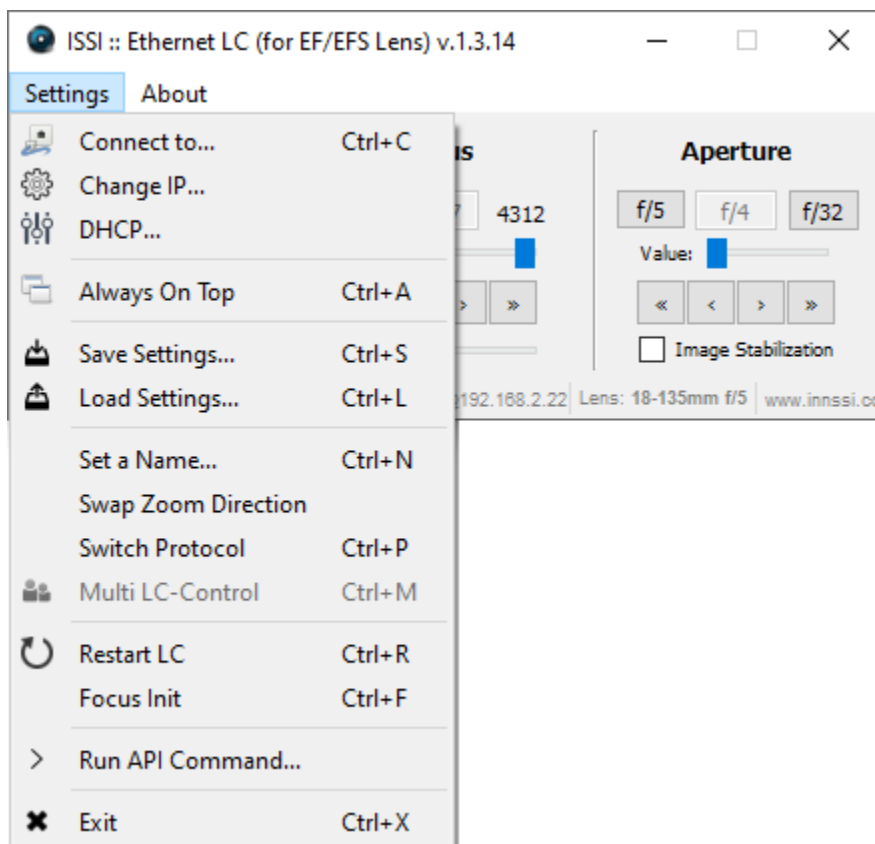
ISSI :: Ethernet LC (for EF/EFS Lens) v.1.3.14

Settings About

Connect to... Ctrl+C
Change IP...
DHCP...

Always On Top Ctrl+A

Save Settings... Ctrl+S
Load Settings... Ctrl+L

Set a Name... Ctrl+N
Swap Zoom Direction
Switch Protocol Ctrl+P
Multi LC-Control Ctrl+M

Restart LC Ctrl+R
Focus Init Ctrl+F

Run API Command...

Exit Ctrl+X

us

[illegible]7 4312

» 

Aperture

f/5 f/4 f/32

Value:

« ‹ › »

Image Stabilization

192.168.2.22 Lens: 18-135mm f/5 www.innssi.co